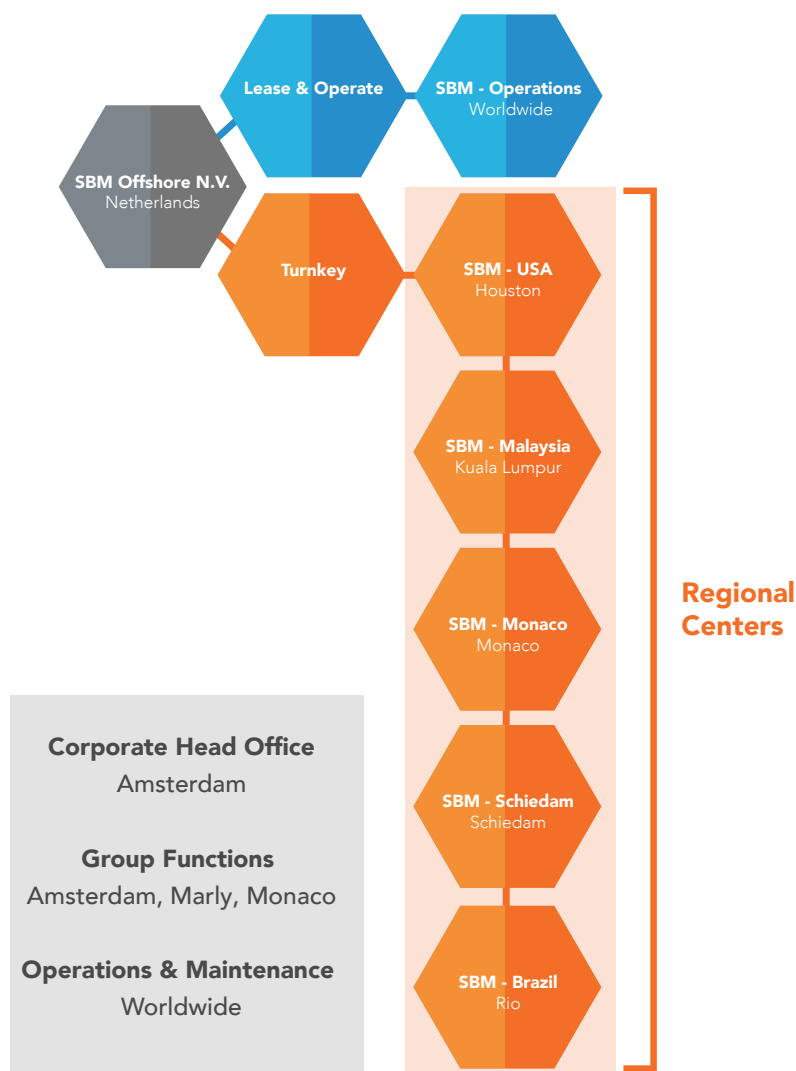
Lease & Operate

SBM - Operations
Worldwide

SBM Offshore N.V.
Netherlands

Turnkey

SBM - USA
Houston

SBM - Malaysia
Kuala Lumpur

SBM - Monaco
Monaco

SBM - Schiedam
Schiedam

SBM - Brazil
Rio

Regional Centers

Corporate Head Office
Amsterdam

Group Functions
Amsterdam, Marly, Monaco

Operations & Maintenance
Worldwide